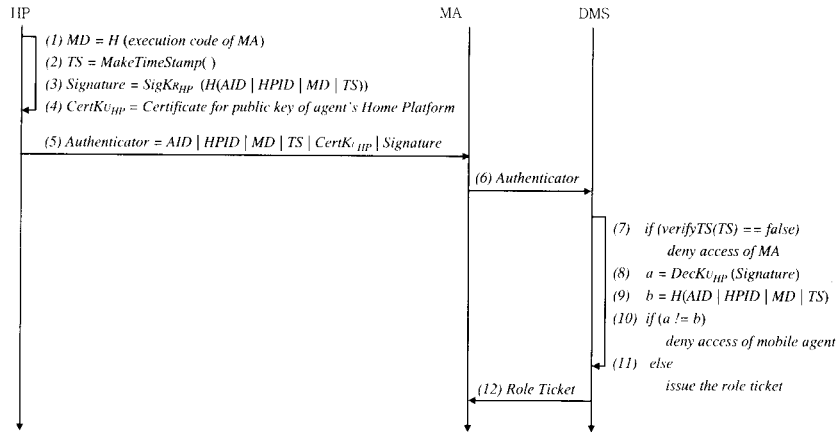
HP

MA

DMS

(1) MD = H (execution code of MA)
(2) TS = MakeTimeStamp( )
(3) Signature = $SigKR_{HP}$ (H(AID | HPID | MD | TS))
(4) $CertKU_{HP}$ = Certificate for public key of agent's Home Platform

(5) Authenticator = AID | HPID | MD | TS | $CertKU_{HP}$ | Signature

(6) Authenticator

(7) if (verifyTS(TS) == false)
deny access of MA
(8) a = $DecKU_{HP}$ (Signature)
(9) b = H(AID | HPID | MD | TS)
(10) if (a != b)
deny access of mobile agent
(11) else
issue the role ticket

(12) Role Ticket